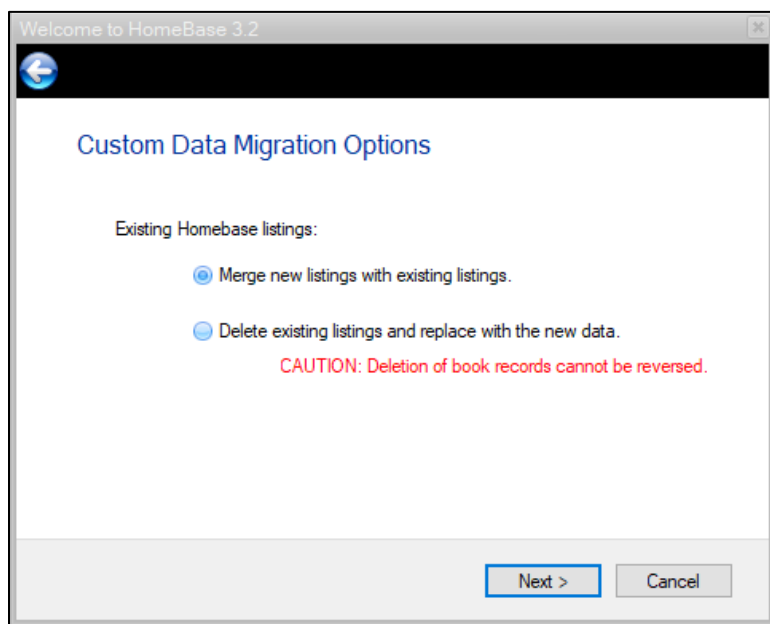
Welcome to HomeBase 3.2

Custom Data Migration Options

Existing Homebase listings:

Merge new listings with existing listings.

Delete existing listings and replace with the new data.

CAUTION: Deletion of book records cannot be reversed.

Next >

Cancel